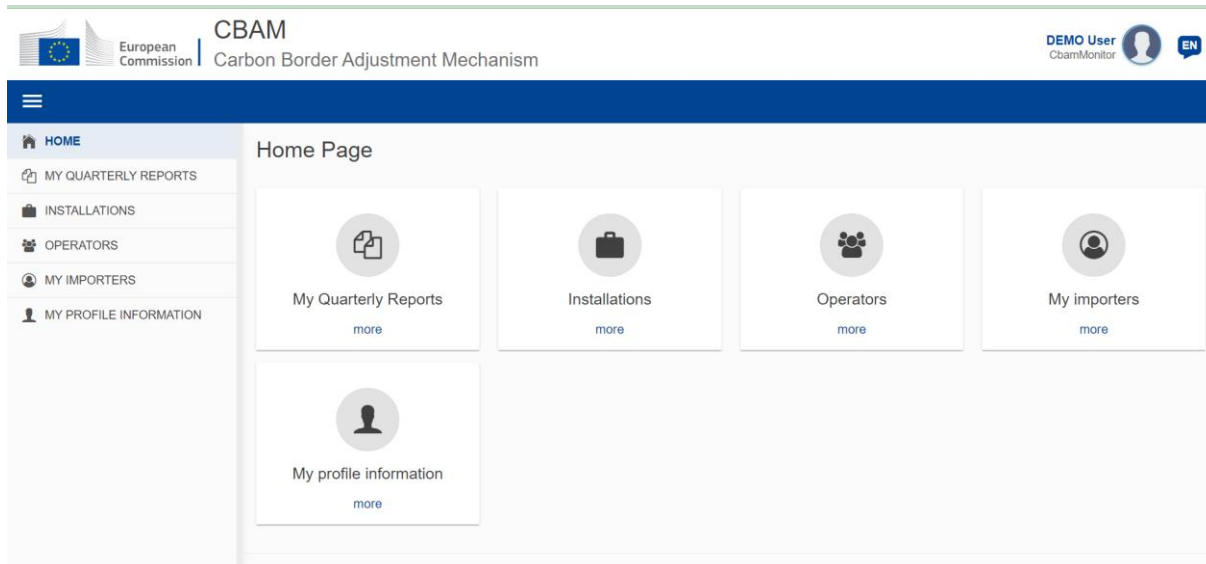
European Commission

CBAM
Carbon Border Adjustment Mechanism

DEMO User
CbamMonitor

EN

HOME
MY QUARTERLY REPORTS
INSTALLATIONS
OPERATORS
MY IMPORTERS
MY PROFILE INFORMATION

Home Page

My Quarterly Reports
more

Installations
more

Operators
more

My importers
more

My profile information
more